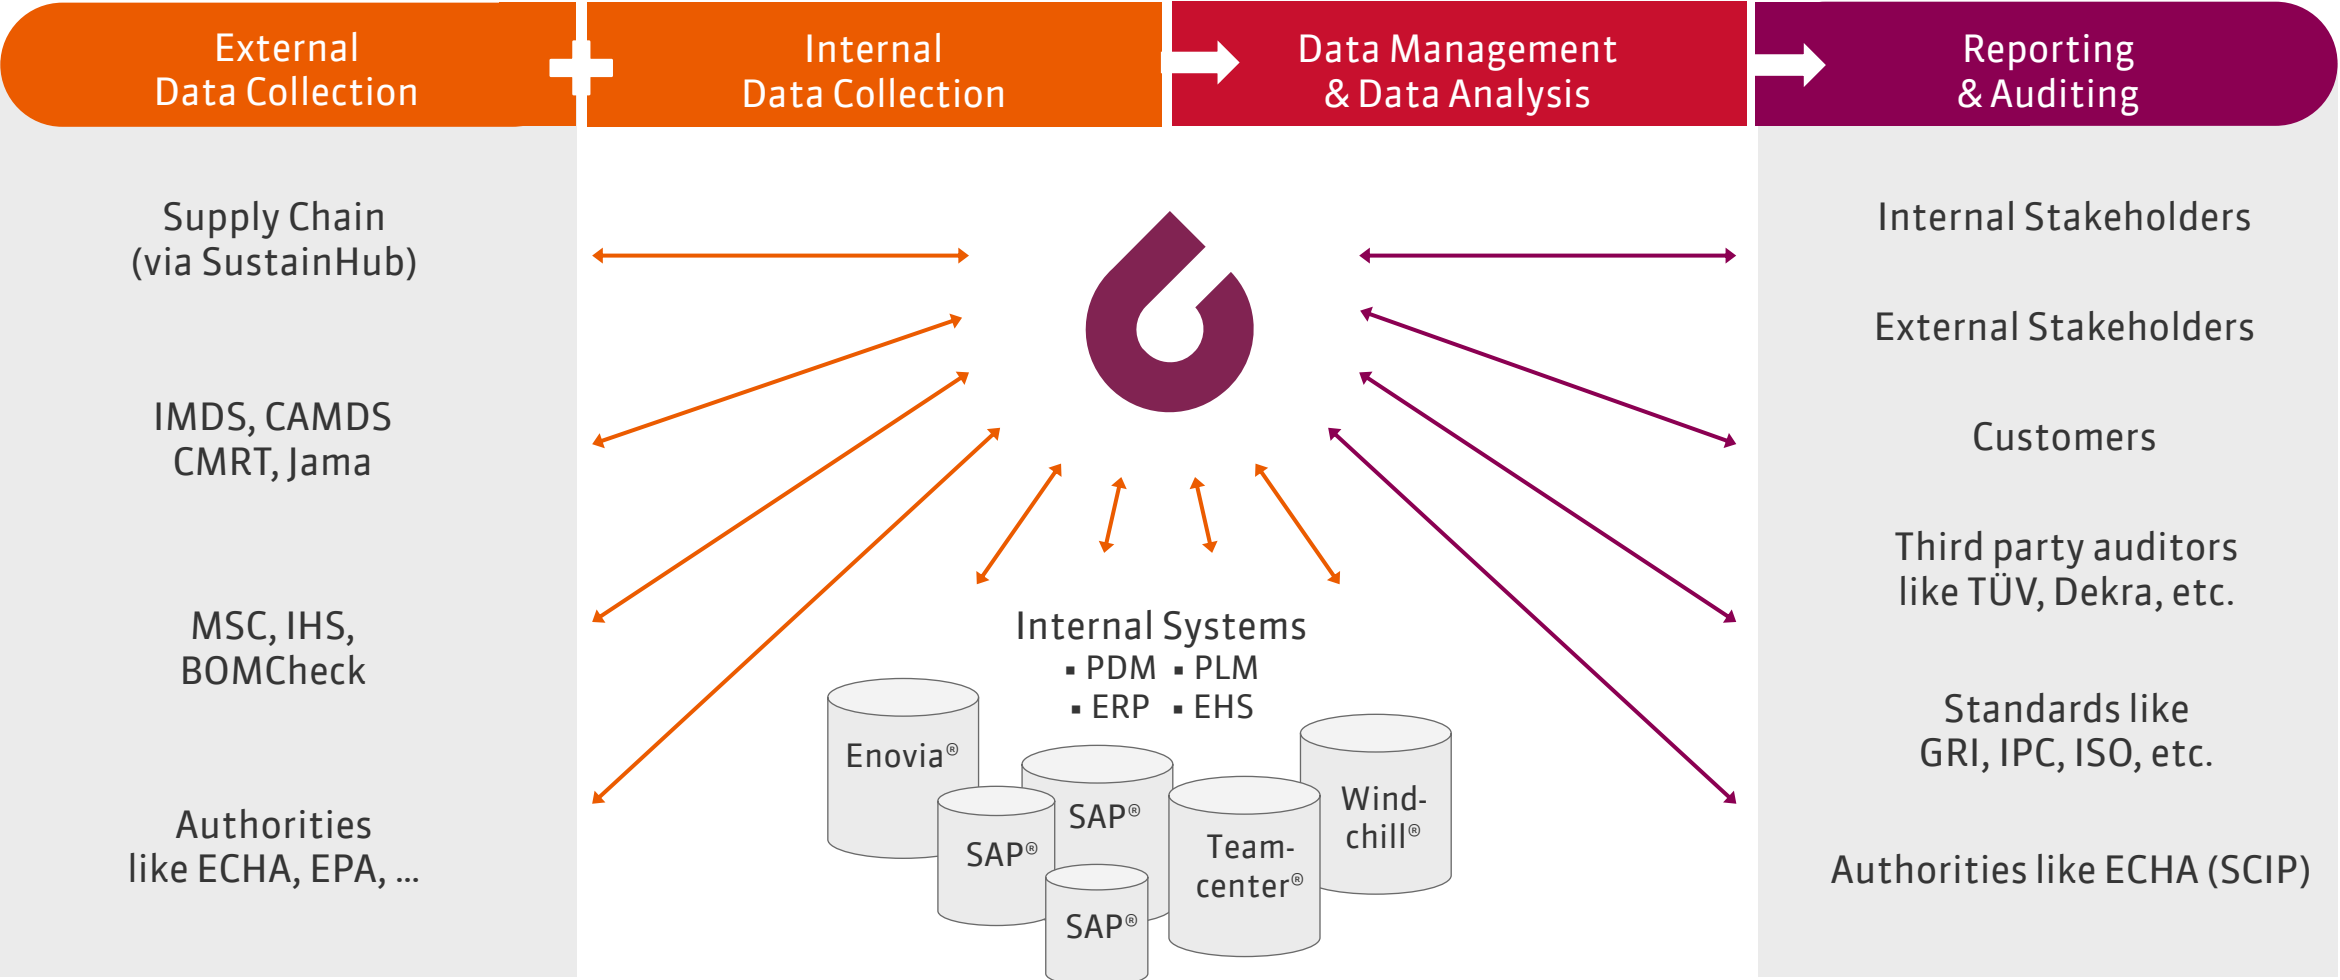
External Data Collection

Internal Data Collection

Data Management & Data Analysis

Reporting & Auditing

Supply Chain (via SustainHub)

IMDS, CAMDS CMRT, Jama

MSC, IHS, BOMCheck

Authorities like ECHA, EPA, ...

Internal Systems
▪ PDM ▪ PLM
▪ ERP ▪ EHS

Enovia®

SAP®

SAP®

SAP®

Team-center®

Wind-chill®

Internal Stakeholders

External Stakeholders

Customers

Third party auditors like TÜV, Dekra, etc.

Standards like GRI, IPC, ISO, etc.

Authorities like ECHA (SCIP)